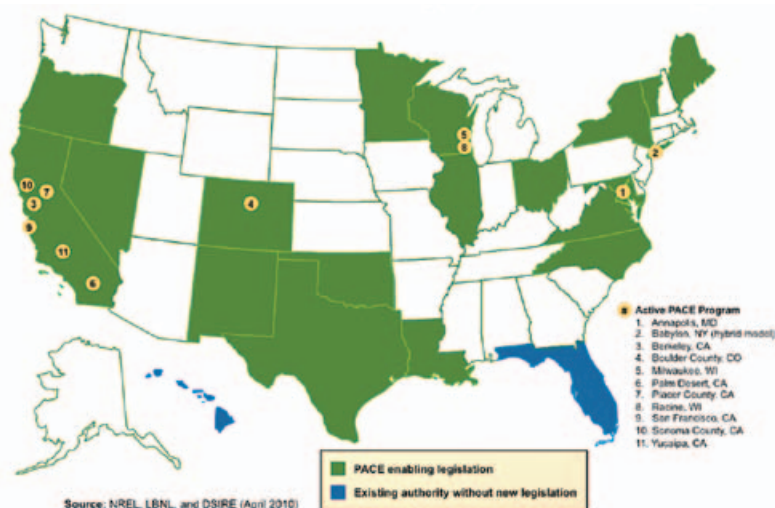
10
7
3
9
11
6
4
5
8
2
1

# Active PACE Program
1. Annapolis, MD
2. Babylon, NY (hybrid model)
3. Berkeley, CA
4. Boulder County, CO
5. Milwaukee, WI
6. Palm Desert, CA
7. Placer County, CA
8. Racine, WI
9. San Francisco, CA
10. Sonoma County, CA
11. Yucaipa, CA

PACE enabling legislation

Existing authority without new legislation

Source: NREL, LBNL, and DSIRE (April 2010)